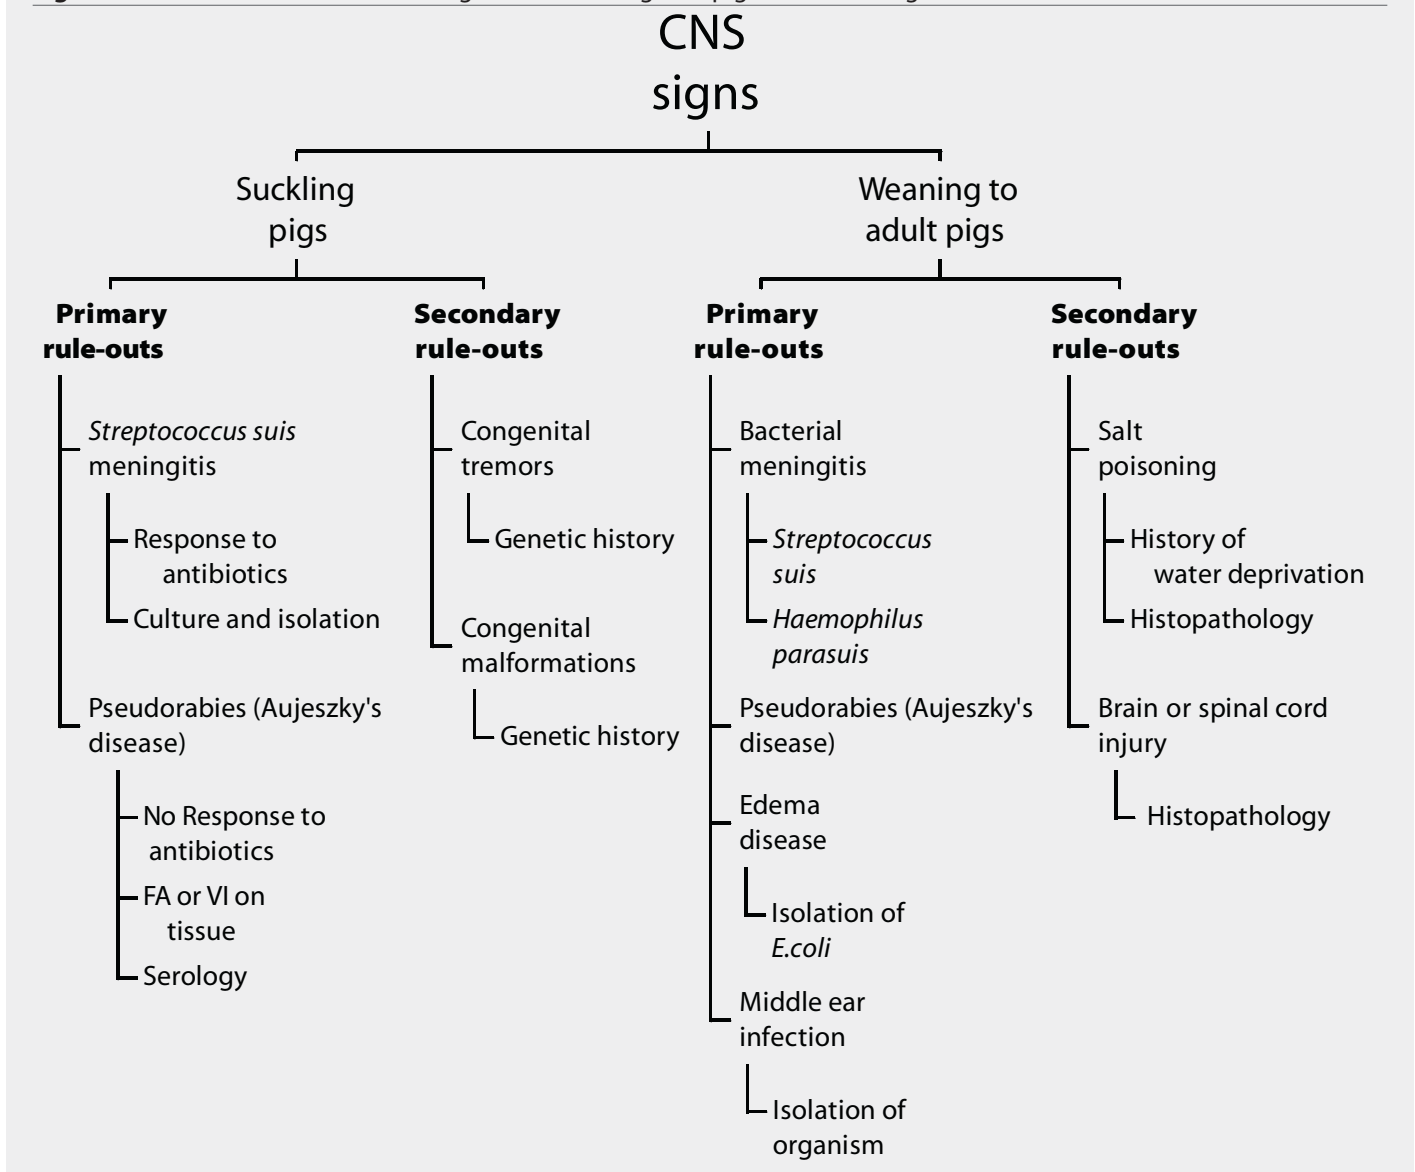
CNS signs

Suckling pigs

Primary rule-outs

Streptococcus suis meningitis

Response to antibiotics

Culture and isolation

Pseudorabies (Aujeszky's disease)

No Response to antibiotics

FA or VI on tissue

Serology

Secondary rule-outs

Congenital tremors

Genetic history

Congenital malformations

Genetic history

Weaning to adult pigs

Primary rule-outs

Bacterial meningitis

Streptococcus suis

Haemophilus parasuis

Pseudorabies (Aujeszky's disease)

Edema disease

Isolation of E.coli

Middle ear infection

Isolation of organism

Secondary rule-outs

Salt poisoning

History of water deprivation

Histopathology

Brain or spinal cord injury

Histopathology